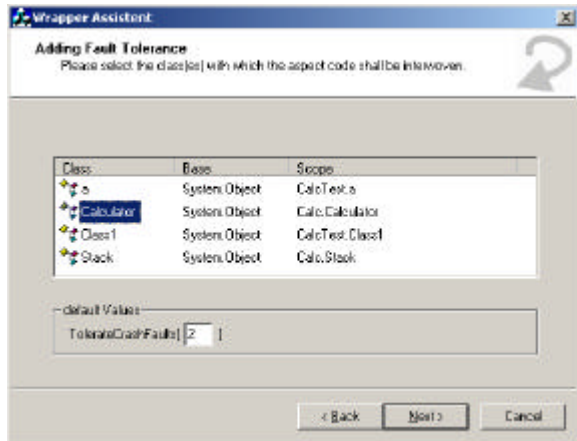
Wrapper Assistent

Adding Fault Tolerance
Please select the class(es) with which the aspect code shall be interwoven.

| Class | Base | Scope |
|---|---|---|
| a | System.Object | CalcTest.a |
| Calculator | System.Object | Calc.Calculator |
| Class1 | System.Object | CalcTest.Class1 |
| Stack | System.Object | Calc.Stack |

default Values
ToleratedCrashFaults[ 2 ]

< Back
Next >
Cancel